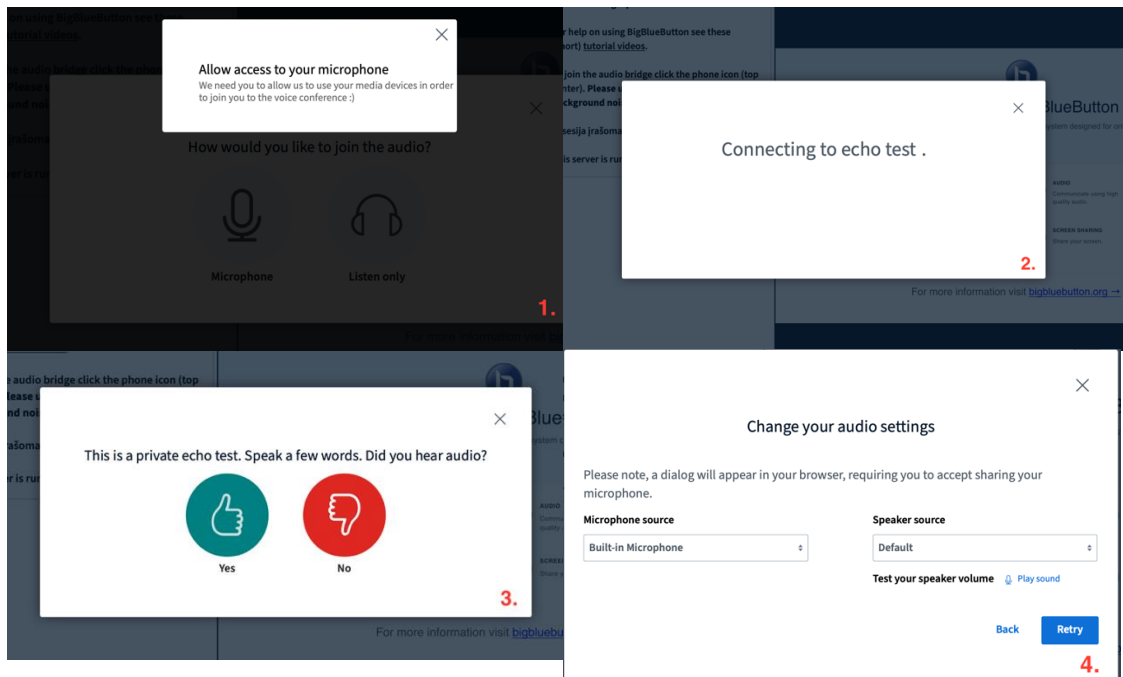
Allow access to your microphone
We need you to allow us to use your media devices in order to join you to the voice conference :)

How would you like to join the audio?

Microphone

Listen only

1.

r help on using BigBlueButton see these
ort) tutorial videos.

join the audio bridge click the phone icon (top
nter). Please u
ckground noi

sesija įrašoma

is server is ru

BlueButton
ystem designed for on

Connecting to echo test .

AUDIO

SCREEN SHARING

2.

For more information visit bigbluebutton.org →

e audio bridge click the phone icon (top
lease
nd noi

įrašoma

r is ru

Blue

This is a private echo test. Speak a few words. Did you hear audio?

Yes

No

3.

For more information visit bigbluebu

Change your audio settings

Please note, a dialog will appear in your browser, requiring you to accept sharing your microphone.

Microphone source

Built-in Microphone

Speaker source

Default

Test your speaker volume

Play sound

Back

Retry

4.